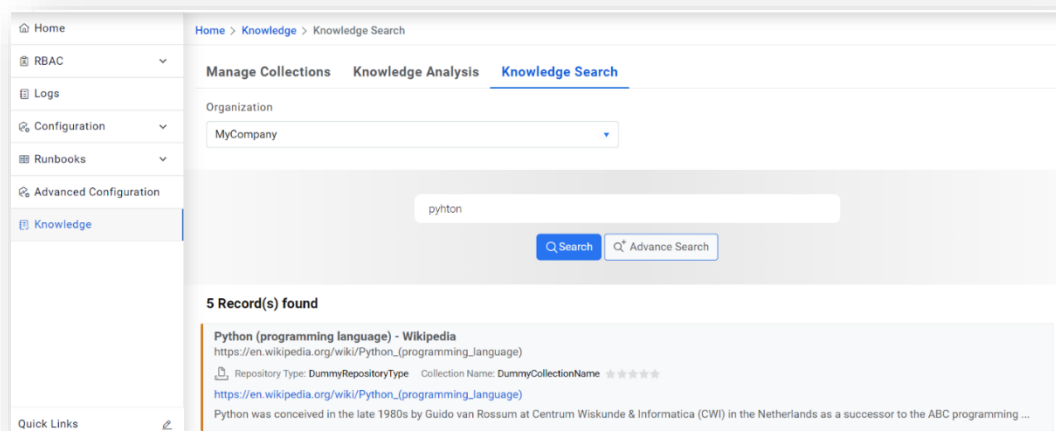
Home
RBAC
Logs
Configuration
Runbooks
Advanced Configuration
Knowledge
Quick Links

Home > Knowledge > Knowledge Search

Manage Collections Knowledge Analysis Knowledge Search

Organization
MyCompany

pyhton

Search Advance Search

5 Record(s) found

Python (programming language) - Wikipedia
https://en.wikipedia.org/wiki/Python_(programming_language)
Repository Type: DummyRepositoryType Collection Name: DummyCollectionName
https://en.wikipedia.org/wiki/Python_(programming_language)
Python was conceived in the late 1980s by Guido van Rossum at Centrum Wiskunde & Informatica (CWI) in the Netherlands as a successor to the ABC programming ...